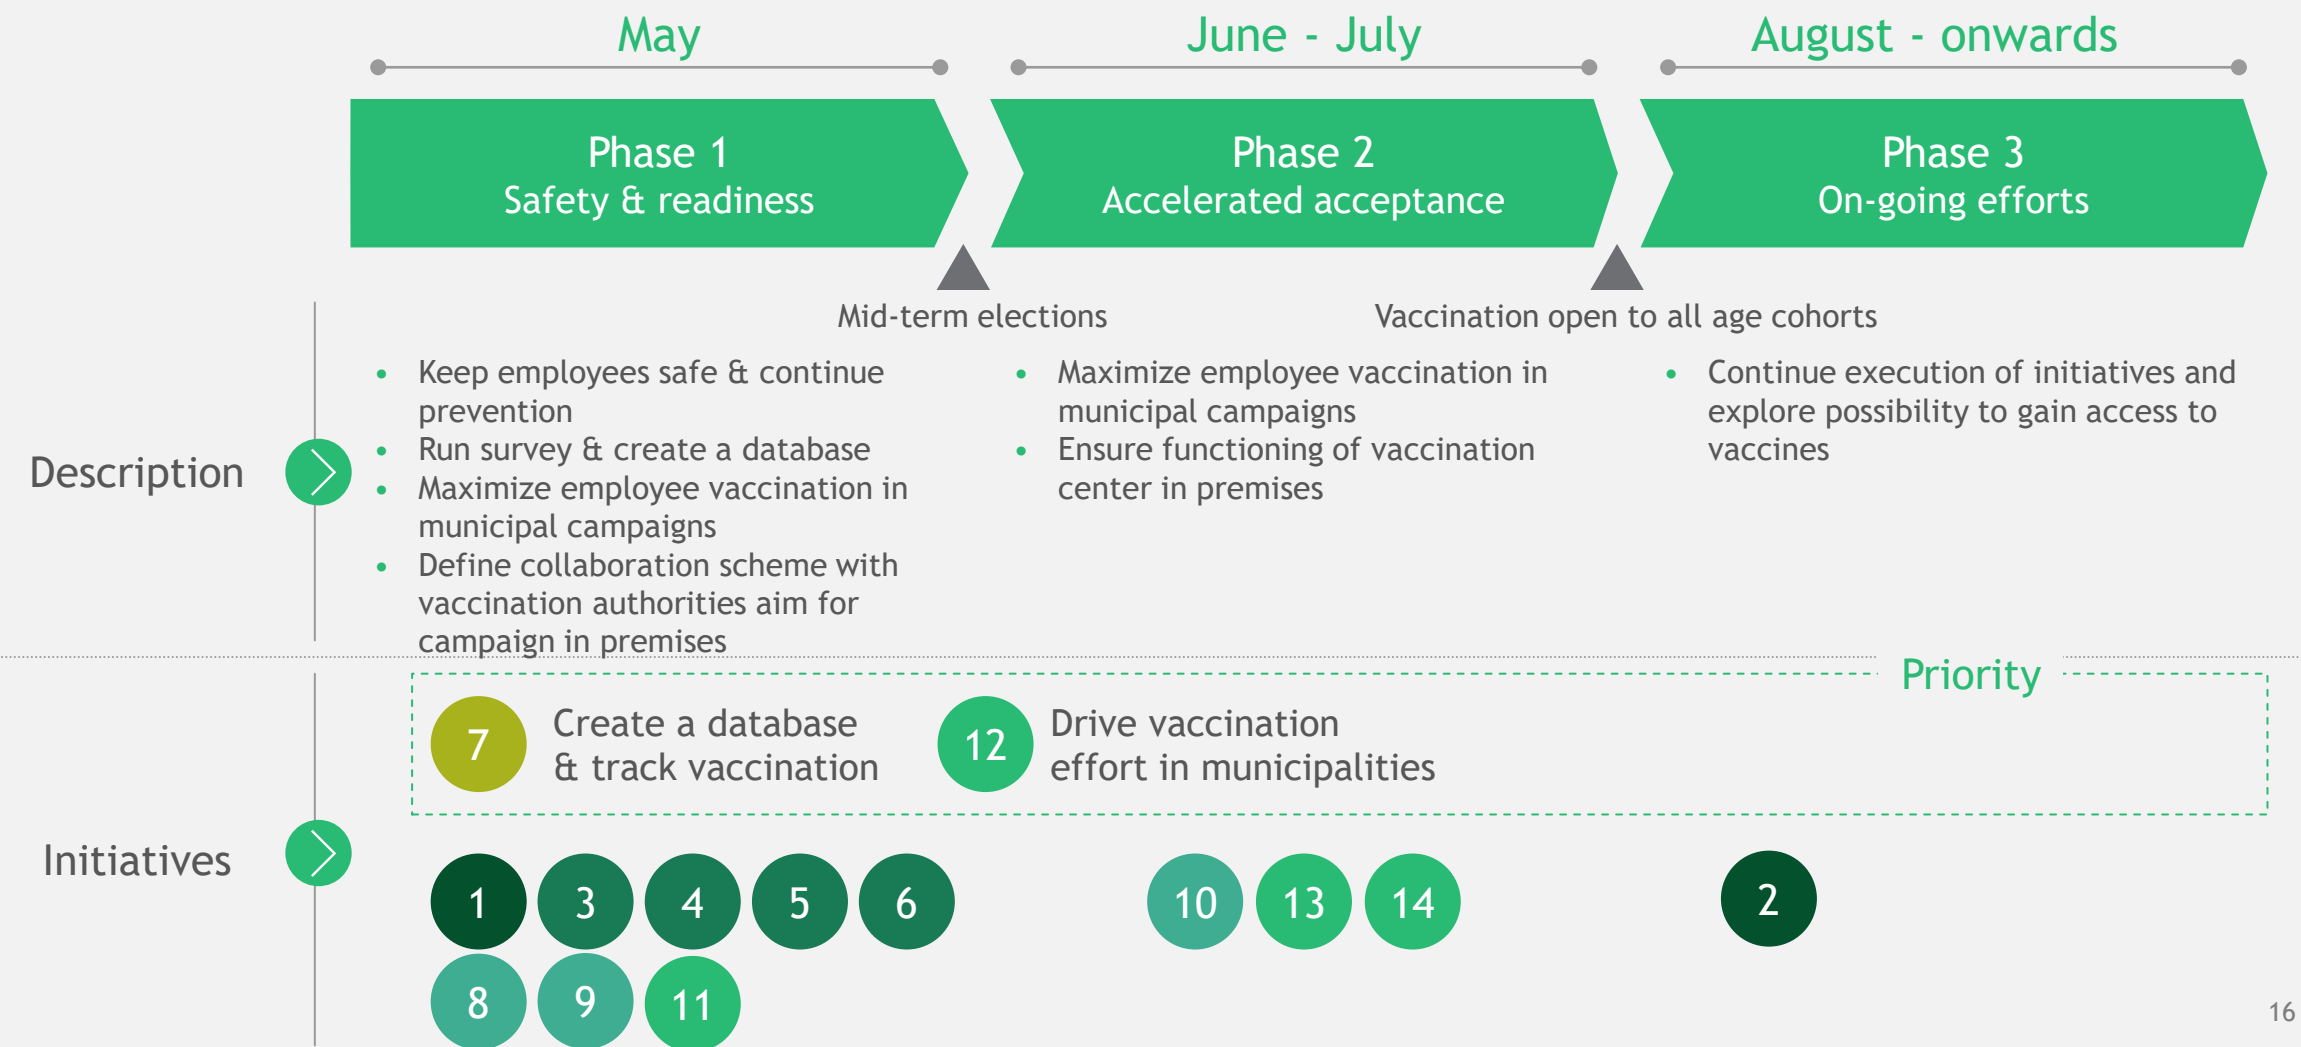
May

June - July

August - onwards

Phase 1
Safety & readiness

Phase 2
Accelerated acceptance

Phase 3
On-going efforts

Mid-term elections

Vaccination open to all age cohorts

Description

- Keep employees safe & continue prevention
- Run survey & create a database
- Maximize employee vaccination in municipal campaigns
- Define collaboration scheme with vaccination authorities aim for campaign in premises

- Maximize employee vaccination in municipal campaigns
- Ensure functioning of vaccination center in premises

- Continue execution of initiatives and explore possibility to gain access to vaccines

Priority

Initiatives

7 Create a database & track vaccination

12 Drive vaccination effort in municipalities

1 3 4 5 6

8 9 11

10 13 14

2

16